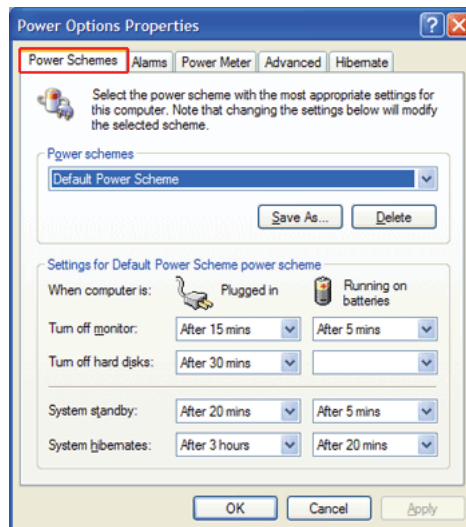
Power Options Properties

Power Schemes | Alarms | Power Meter | Advanced | Hibernate

Select the power scheme with the most appropriate settings for this computer. Note that changing the settings below will modify the selected scheme.

Power schemes

Default Power Scheme

Save As... Delete

Settings for Default Power Scheme power scheme

| When computer is: | Plugged in | Running on batteries |
|---|---|---|
| Turn off monitor: | After 15 mins | After 5 mins |
| Turn off hard disks: | After 30 mins | |
| System standby: | After 20 mins | After 5 mins |
| System hibernates: | After 3 hours | After 20 mins |

OK Cancel Apply